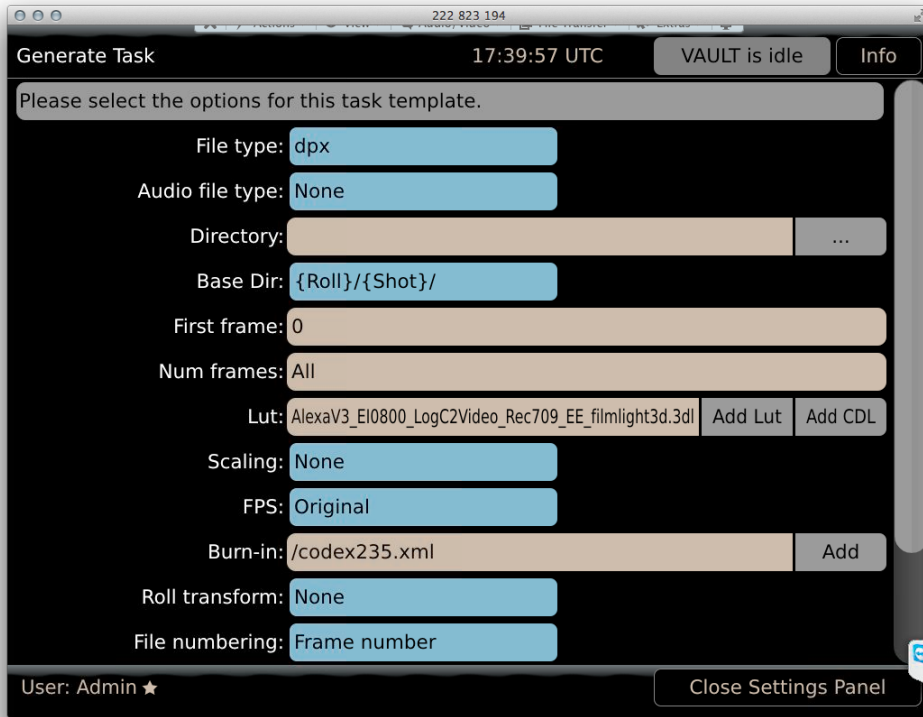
222 823 194

Generate Task 17:39:57 UTC VAULT is idle Info

Please select the options for this task template.

File type: dpx

Audio file type: None

Directory: ...

Base Dir: {Roll}/{Shot}/

First frame: 0

Num frames: All

Lut: AlexaV3_EI0800_LogC2Video_Rec709_EE_filmlight3d.3dl Add Lut Add CDL

Scaling: None

FPS: Original

Burn-in: /codex235.xml Add

Roll transform: None

File numbering: Frame number

User: Admin ★ Close Settings Panel